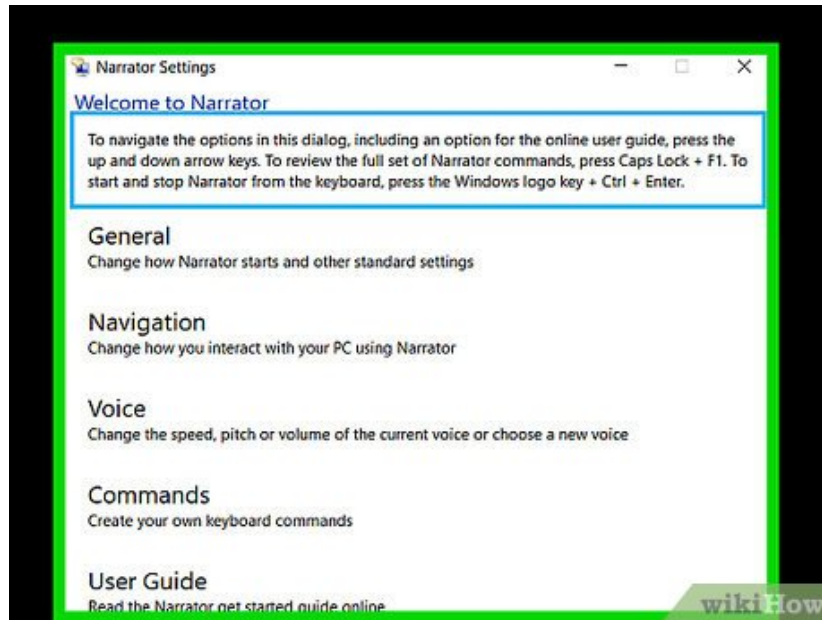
Narrator Settings

Welcome to Narrator

To navigate the options in this dialog, including an option for the online user guide, press the up and down arrow keys. To review the full set of Narrator commands, press Caps Lock + F1. To start and stop Narrator from the keyboard, press the Windows logo key + Ctrl + Enter.

General
Change how Narrator starts and other standard settings

Navigation
Change how you interact with your PC using Narrator

Voice
Change the speed, pitch or volume of the current voice or choose a new voice

Commands
Create your own keyboard commands

User Guide
Read the Narrator get started guide online

wikiHow